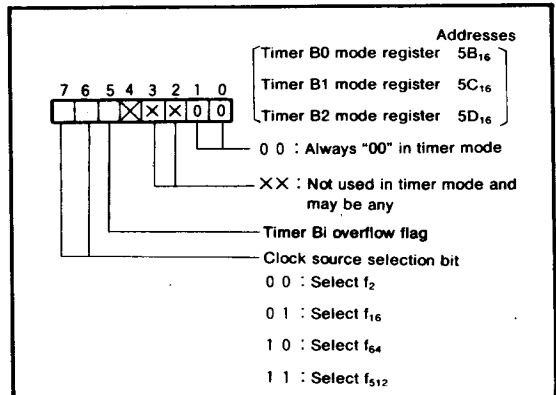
Addresses

Timer B0 mode register $5B_{16}$

Timer B1 mode register $5C_{16}$

Timer B2 mode register $5D_{16}$

7 6 5 4 3 2 1 0

× × 0 0

0 0 : Always "00" in timer mode

×× : Not used in timer mode and may be any

Timer Bi overflow flag

Clock source selection bit

0 0 : Select $f_2$

0 1 : Select $f_{16}$

1 0 : Select $f_{64}$

1 1 : Select $f_{512}$